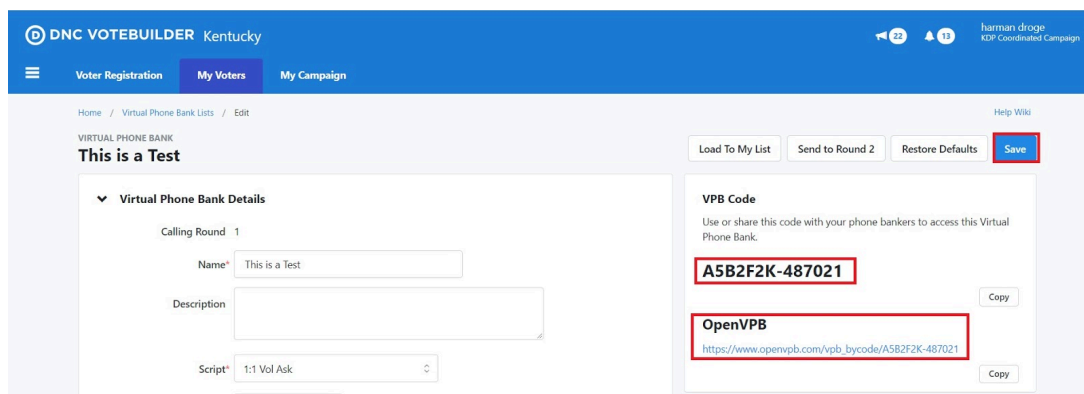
DNC VOTEBUILDER Kentucky

22 13 harman droge
KDP Coordinated Campaign

Voter Registration My Voters My Campaign

Home / Virtual Phone Bank Lists / Edit

Help Wiki

VIRTUAL PHONE BANK
This is a Test

Load To My List Send to Round 2 Restore Defaults Save

Virtual Phone Bank Details

Calling Round 1

Name* This is a Test

Description

Script* 1:1 Vol Ask

VPB Code

Use or share this code with your phone bankers to access this Virtual Phone Bank.

A5B2F2K-487021

Copy

OpenVPB

https://www.openvpb.com/vpb_bycode/A5B2F2K-487021

Copy